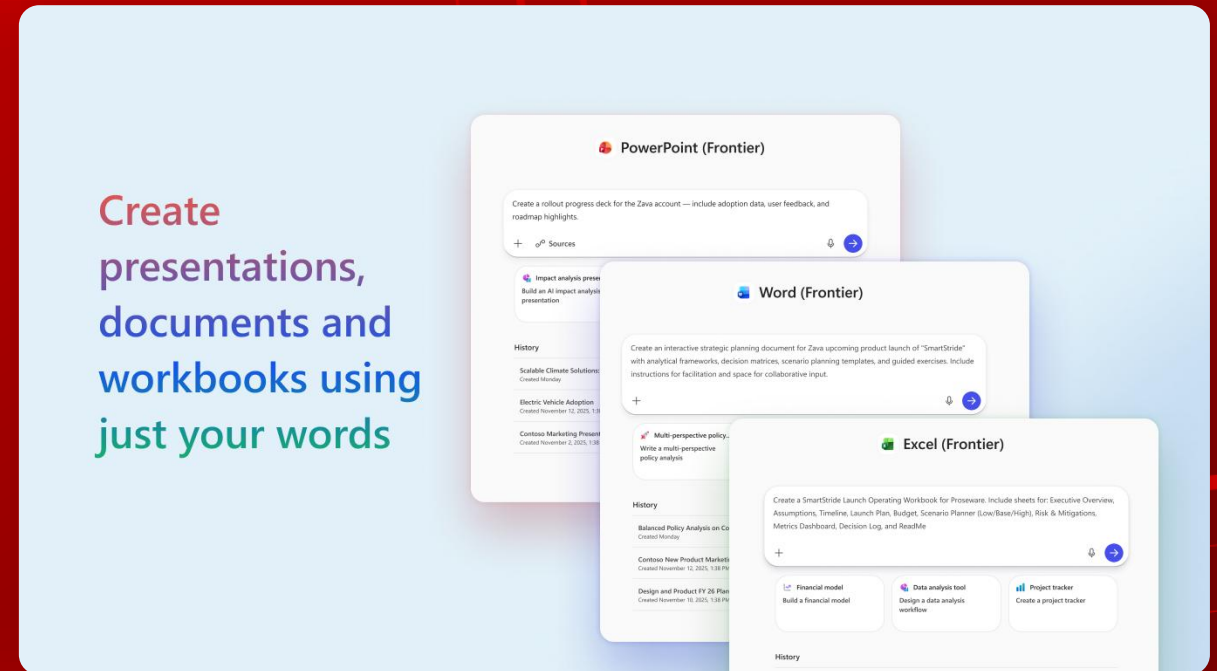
Create presentations, documents and workbooks using just your words

PowerPoint (Frontier)

Create a rollout progress deck for the Zava account — include adoption data, user feedback, and roadmap highlights.

+ Sources

Impact analysis prese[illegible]
Build an AI impact analysi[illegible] presentation

History

Scalable Climate Solutions:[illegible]
Created Monday

Electric Vehicle Adoption
Created November 12, 2025, 1:3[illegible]

Contoso Marketing Present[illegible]
Created November 2, 2025, 1:38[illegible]

Word (Frontier)

Create an interactive strategic planning document for Zava upcoming product launch of "SmartStride" with analytical frameworks, decision matrices, scenario planning templates, and guided exercises. Include instructions for facilitation and space for collaborative input.

+

Multi-perspective policy...
Write a multi-perspective policy analysis

History

Balanced Policy Analysis on Co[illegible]
Created Monday

Contoso New Product Markete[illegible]
Created November 12, 2025, 1:38 PM

Design and Product FY 26 Plan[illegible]
Created November 10, 2025, 1:38 PM

Excel (Frontier)

Create a SmartStride Launch Operating Workbook for Proseware. Include sheets for: Executive Overview, Assumptions, Timeline, Launch Plan, Budget, Scenario Planner (Low/Base/High), Risk & Mitigations, Metrics Dashboard, Decision Log, and ReadMe

+

Financial model
Build a financial model

Data analysis tool
Design a data analysis workflow

Project tracker
Create a project tracker

History